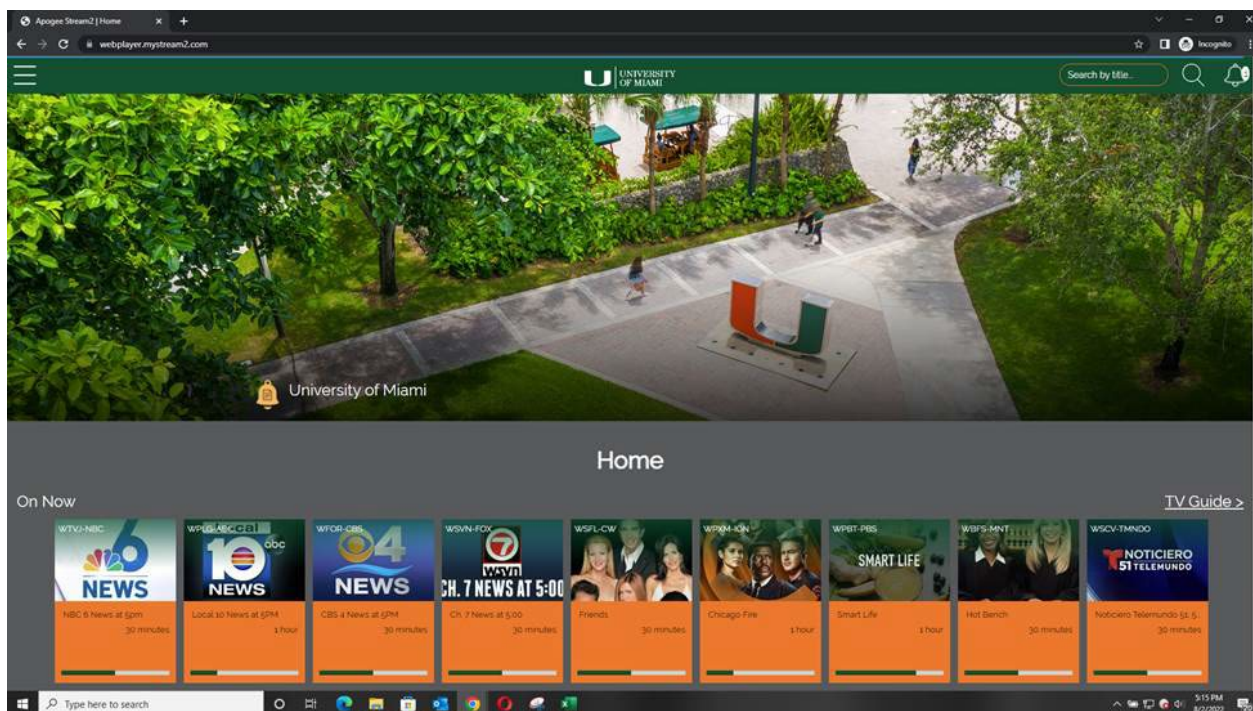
Apogee Stream2 | Home

webplayer.mystream2.com

Incognito

UNIVERSITY OF MIAMI

Search by title...

University of Miami

Home

On Now

TV Guide >

WTVJ-NBC
6 NEWS
NBC 6 News at 5pm
30 minutes

WPLG-ABC
Local 10 abc NEWS
Local 10 News at 5PM
1 hour

WFOR-CBS
4 NEWS
CBS 4 News at 5PM
30 minutes

WSVN-FOX
7 WSVN CH. 7 NEWS AT 5:00
Ch. 7 News at 5:00
30 minutes

WSFL-CW
Friends
30 minutes

WPXM-ION
Chicago Fire
1 hour

WPBT-PBS
SMART LIFE
Smart Life
1 hour

WBFS-MNT
Hot Bench
30 minutes

WSCV-TMNDO
NOTICIERO 51 TELEMUNDO
Noticiero Telemundo 51 5
30 minutes

Type here to search

5:15 PM
8/2/2022